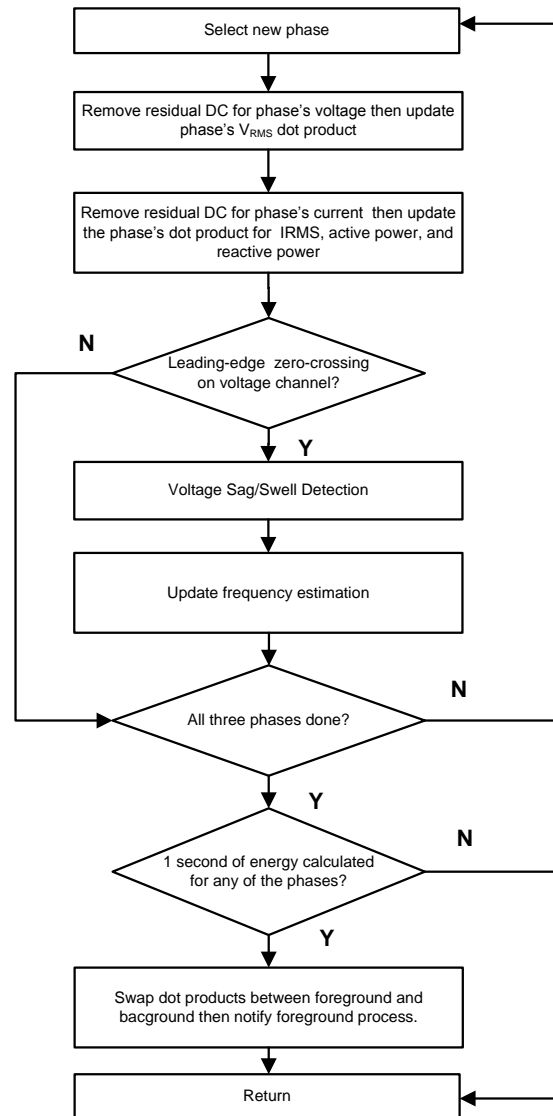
Select new phase

Remove residual DC for phase's voltage then update phase's $V_{RMS}$ dot product

Remove residual DC for phase's current then update the phase's dot product for IRMS, active power, and reactive power

N

Leading-edge zero-crossing on voltage channel?

Y

Voltage Sag/Swell Detection

Update frequency estimation

N

All three phases done?

Y

N

1 second of energy calculated for any of the phases?

Y

Swap dot products between foreground and bacground then notify foreground process.

Return